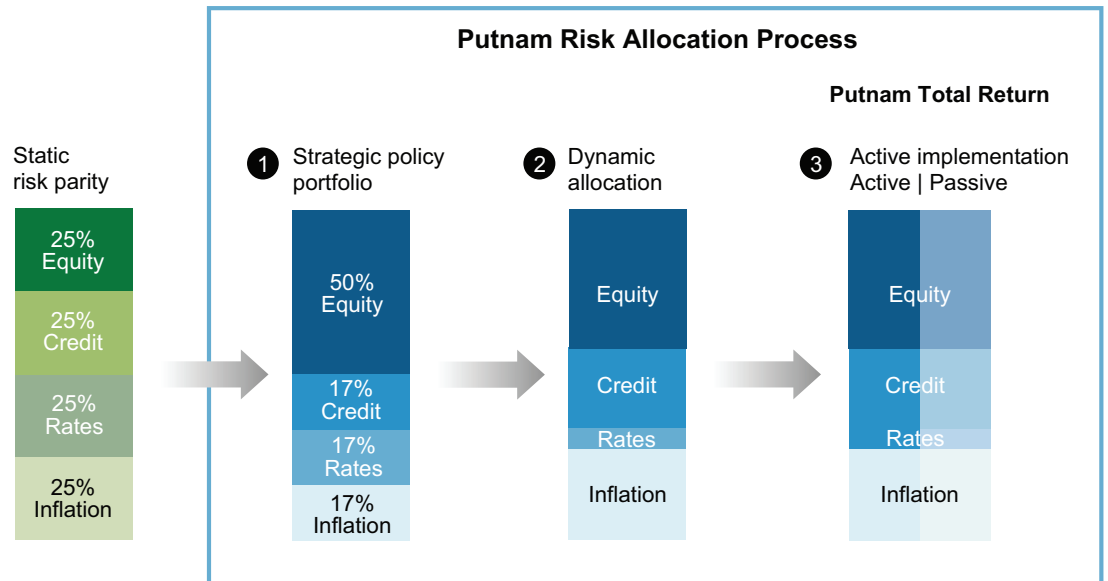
Putnam Risk Allocation Process

Putnam Total Return

Static risk parity

25% Equity

25% Credit

25% Rates

25% Inflation

1 Strategic policy portfolio

50% Equity

17% Credit

17% Rates

17% Inflation

2 Dynamic allocation

Equity

Credit

Rates

Inflation

3 Active implementation Active | Passive

Equity

Credit

Rates

Inflation